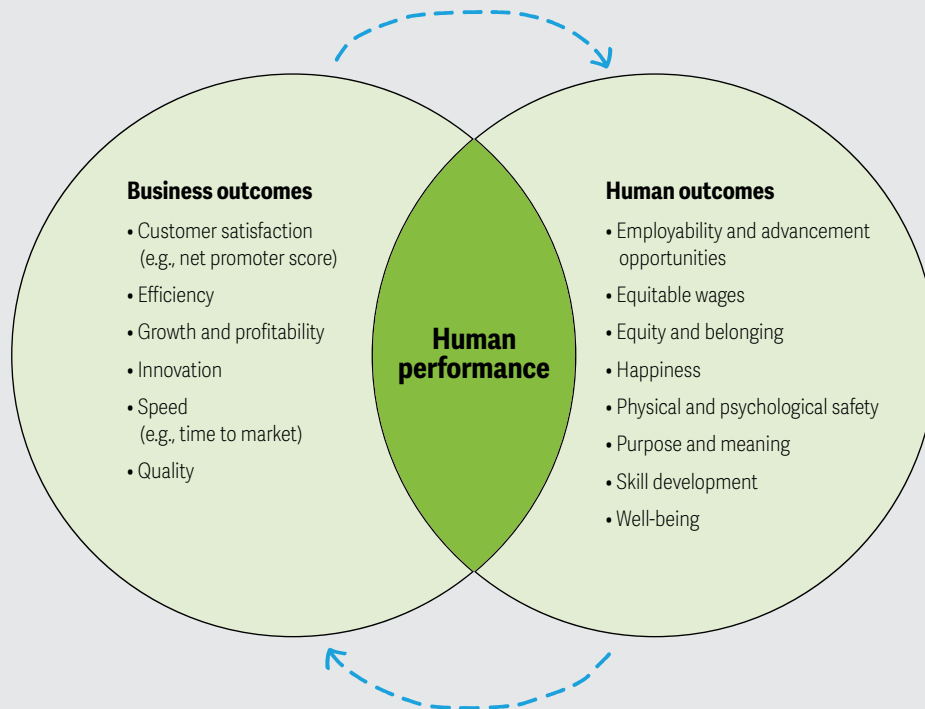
Business outcomes

- Customer satisfaction (e.g., net promoter score)
- Efficiency
- Growth and profitability
- Innovation
- Speed (e.g., time to market)
- Quality

Human performance

Human outcomes

- Employability and advancement opportunities
- Equitable wages
- Equity and belonging
- Happiness
- Physical and psychological safety
- Purpose and meaning
- Skill development
- Well-being